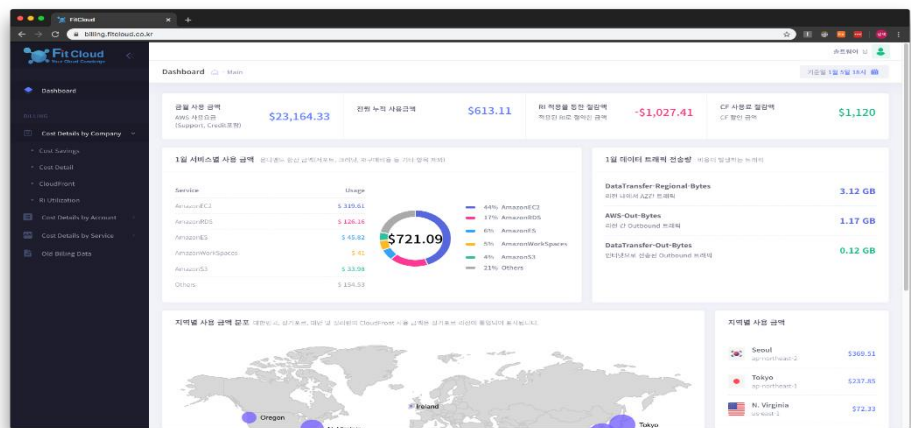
FitCloud
billing.fitcloud.co.kr

FitCloud
Your Cloud Concierge

Dashboard
BILLING
Cost Details by Company
Cost Savings
Cost Detail
CloudFront
RI Utilization
Cost Details by Account
Cost Details by Service
Old Billing Data

Dashboard Main

금월 사용 금액
AWS 사용요금 (Support, Credit포함)
$23,164.33

전월 누적 사용금액
$613.11

RI 적용을 통한 절감액
-$1,027.41

CF 사용료 절감액
CF 할인 금액
$1,120

1일 서비스별 사용 금액

| Service | Usage |
|---|---|
| AmazonEC2 | $ 319.61 |
| AmazonRDS | $ 126.16 |
| AmazonES | $ 45.92 |
| AmazonWorkSpaces | $.41 |
| AmazonS3 | $ 33.98 |
| Others | $ 154.53 |

$721.09

44% AmazonEC2
17% AmazonRDS
6% AmazonES
5% AmazonWorkSpaces
4% AmazonS3
21% Others

1일 데이터 트래픽 전송량

DataTransfer-Regional-Bytes
3.12 GB
AWS-Out-Bytes
지역 간 Outbound 트래픽
1.17 GB
DataTransfer-Out-Bytes
인터넷으로 전송된 Outbound 트래픽
0.12 GB

지역별 사용 금액 분포

Oregon
Ireland
Tokyo

지역별 사용 금액
Seoul
ap-northeast-2
$369.51
Tokyo
ap-northeast-1
$237.85
N. Virginia
us-east-1
$72.33